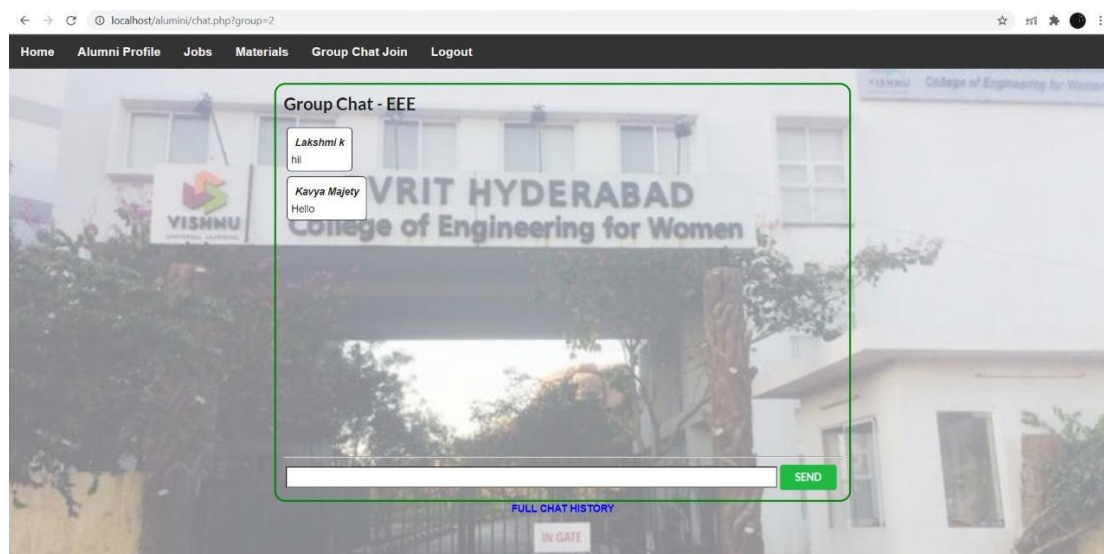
localhost/alumini/chat.php?group=2

Home Alumni Profile Jobs Materials Group Chat Join Logout

VISHNU College of Engineering for Women

Group Chat - EEE

Lakshmi k
hii

Kavya Majety
Hello

VISHNU

VRIT HYDERABAD
College of Engineering for Women

SEND

FULL CHAT HISTORY

IN GATE